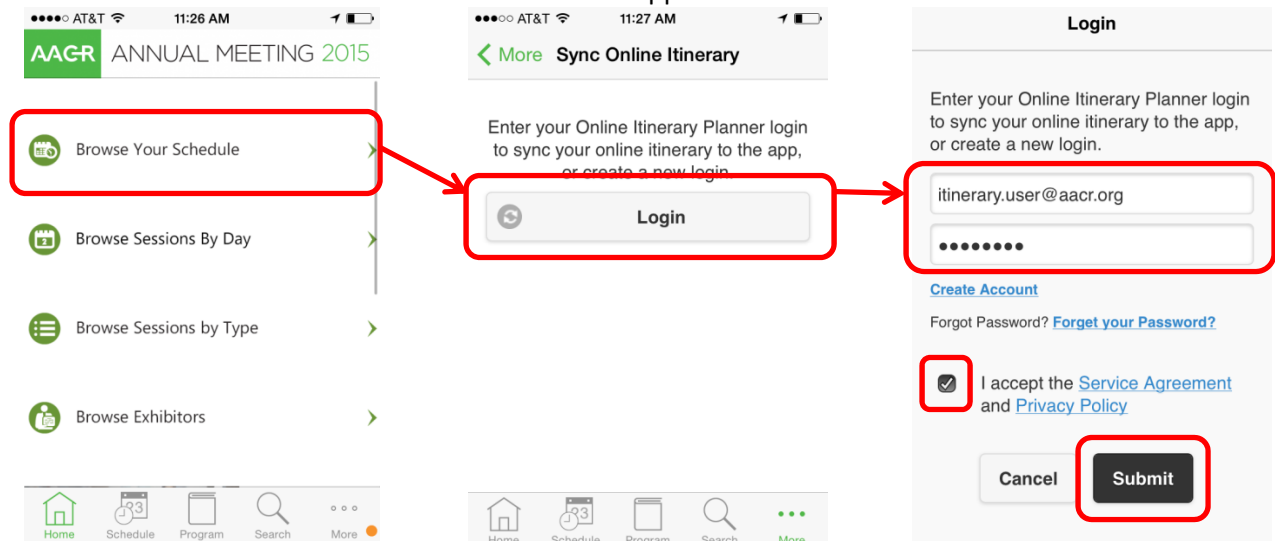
●●●●○ AT&T 11:26 AM

AACR ANNUAL MEETING 2015

Browse Your Schedule

Browse Sessions By Day

Browse Sessions by Type

Browse Exhibitors

Home Schedule Program Search More

●●●○○ AT&T 11:27 AM

More Sync Online Itinerary

Enter your Online Itinerary Planner login to sync your online itinerary to the app, or create a new login.

Login

Home Schedule Program Search More

Login

Enter your Online Itinerary Planner login to sync your online itinerary to the app, or create a new login.

itinerary.user@aacr.org

••••••••

Create Account

Forgot Password? Forget your Password?

I accept the Service Agreement and Privacy Policy

Cancel Submit